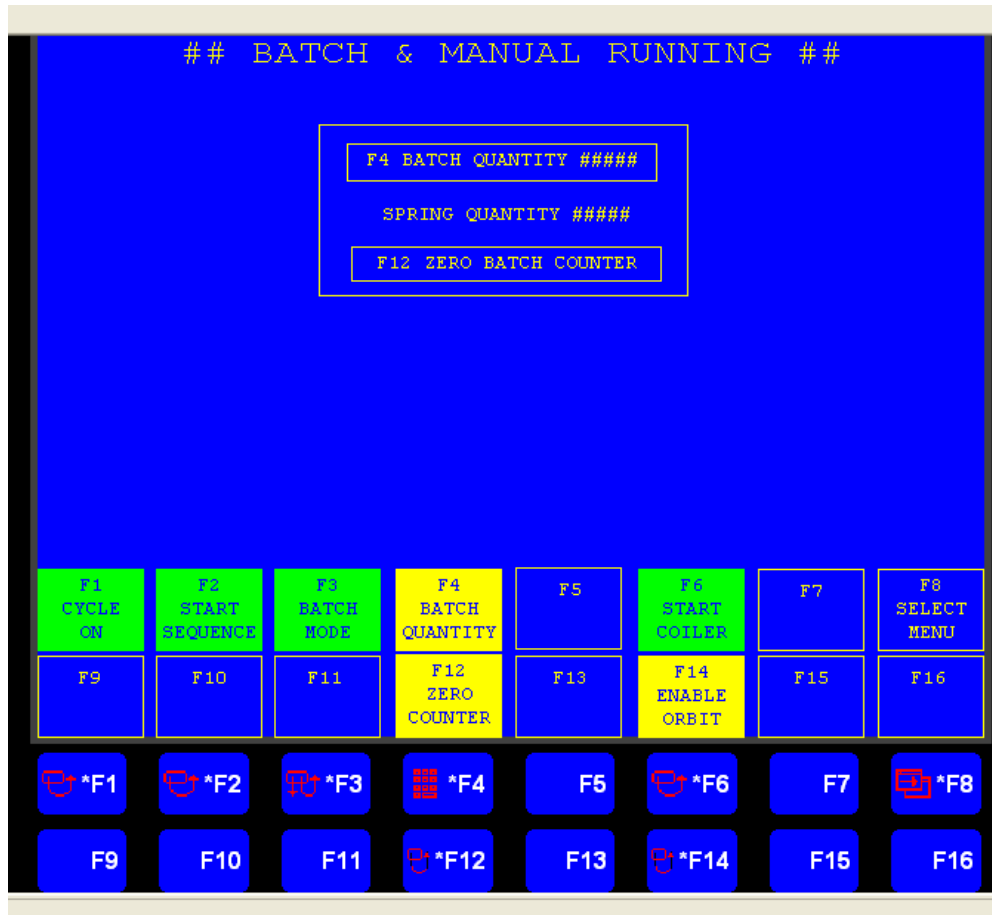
## BATCH & MANUAL RUNNING ##

F4 BATCH QUANTITY #####

SPRING QUANTITY #####

F12 ZERO BATCH COUNTER

| F1 CYCLE ON | F2 START SEQUENCE | F3 BATCH MODE | F4 BATCH QUANTITY | F5 | F6 START COILER | F7 | F8 SELECT MENU |
|---|---|---|---|---|---|---|---|
| F9 | F10 | F11 | F12 ZERO COUNTER | F13 | F14 ENABLE ORBIT | F15 | F16 |

*F1 *F2 *F3 *F4 F5 *F6 F7 *F8

F9 F10 F11 *F12 F13 *F14 F15 F16